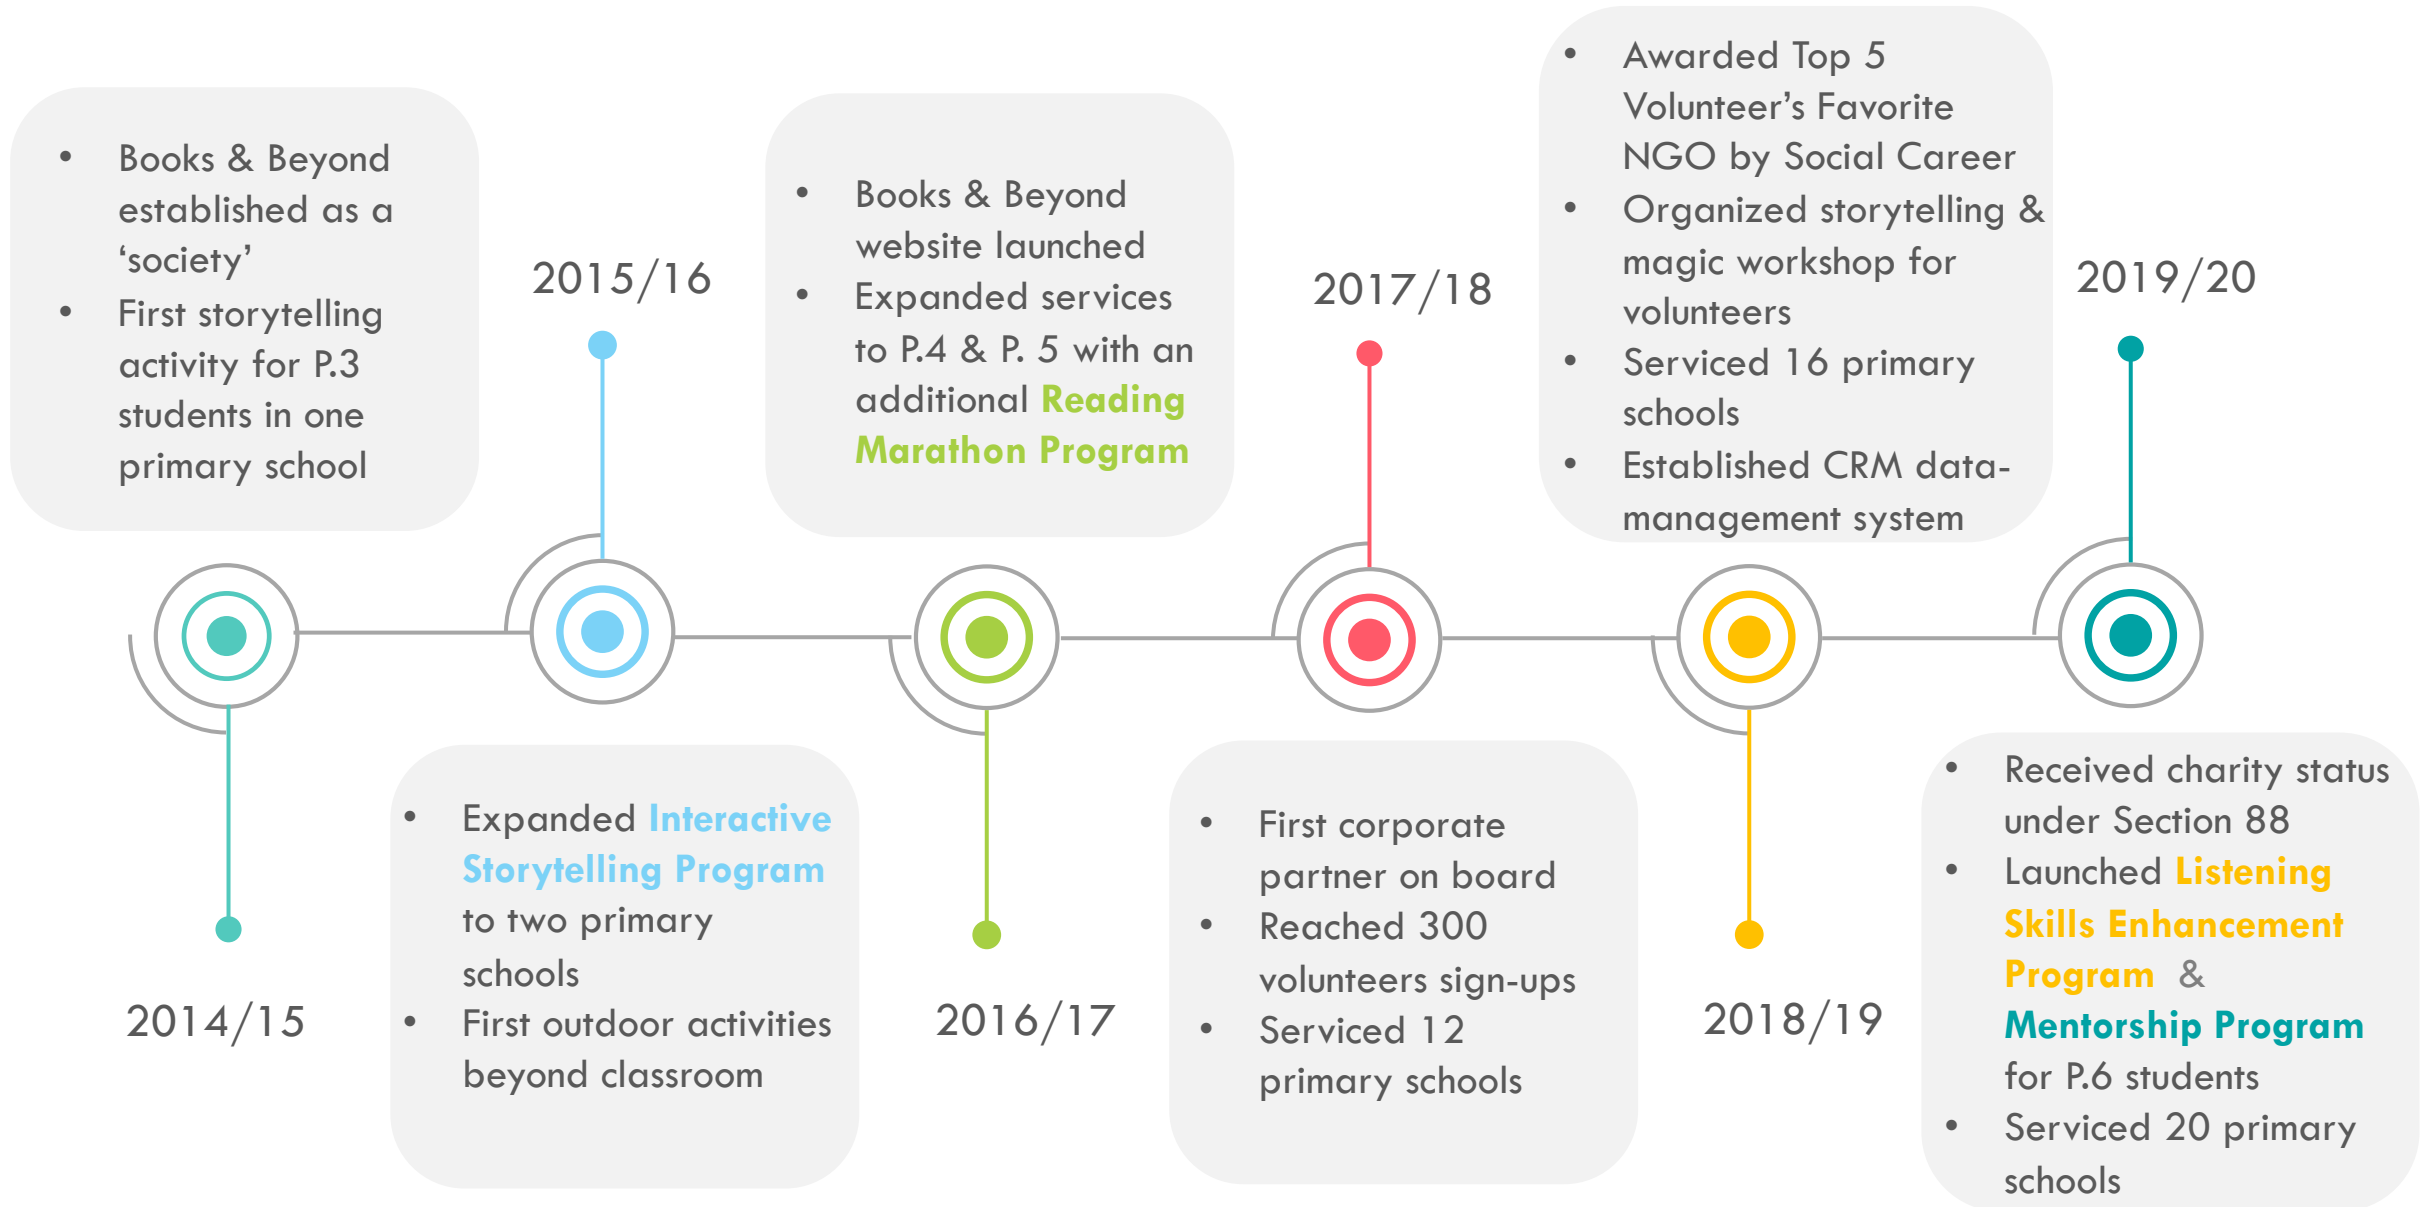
- Books & Beyond established as a 'society'
- First storytelling activity for P.3 students in one primary school

2014/15

2015/16

- Expanded Interactive Storytelling Program to two primary schools
- First outdoor activities beyond classroom

- Books & Beyond website launched
- Expanded services to P.4 & P. 5 with an additional Reading Marathon Program

2016/17

2017/18

- First corporate partner on board
- Reached 300 volunteers sign-ups
- Serviced 12 primary schools

- Awarded Top 5 Volunteer's Favorite NGO by Social Career
- Organized storytelling & magic workshop for volunteers
- Serviced 16 primary schools
- Established CRM data-management system

2018/19

2019/20

- Received charity status under Section 88
- Launched Listening Skills Enhancement Program & Mentorship Program for P.6 students
- Serviced 20 primary schools